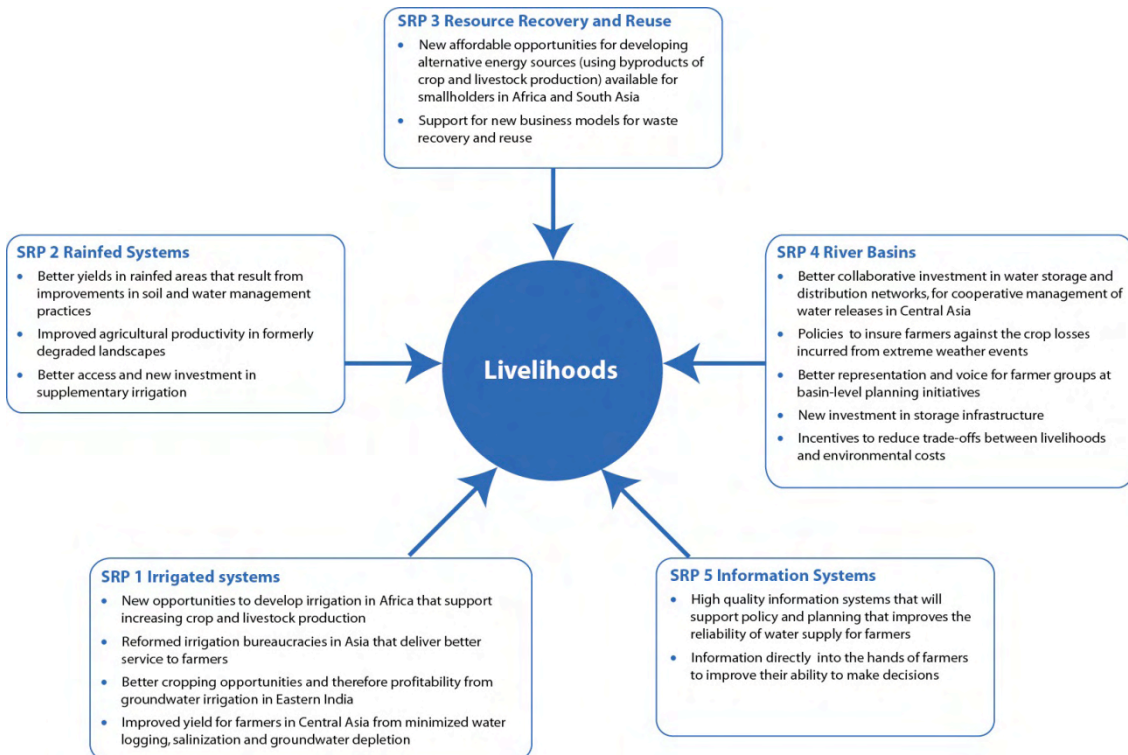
SRP 3 Resource Recovery and Reuse

- New affordable opportunities for developing alternative energy sources (using byproducts of crop and livestock production) available for smallholders in Africa and South Asia
- Support for new business models for waste recovery and reuse

SRP 2 Rainfed Systems

- Better yields in rainfed areas that result from improvements in soil and water management practices
- Improved agricultural productivity in formerly degraded landscapes
- Better access and new investment in supplementary irrigation

Livelihoods

SRP 4 River Basins

- Better collaborative investment in water storage and distribution networks, for cooperative management of water releases in Central Asia
- Policies to insure farmers against the crop losses incurred from extreme weather events
- Better representation and voice for farmer groups at basin-level planning initiatives
- New investment in storage infrastructure
- Incentives to reduce trade-offs between livelihoods and environmental costs

SRP 1 Irrigated systems

- New opportunities to develop irrigation in Africa that support increasing crop and livestock production
- Reformed irrigation bureaucracies in Asia that deliver better service to farmers
- Better cropping opportunities and therefore profitability from groundwater irrigation in Eastern India
- Improved yield for farmers in Central Asia from minimized water logging, salinization and groundwater depletion

SRP 5 Information Systems

- High quality information systems that will support policy and planning that improves the reliability of water supply for farmers
- Information directly into the hands of farmers to improve their ability to make decisions